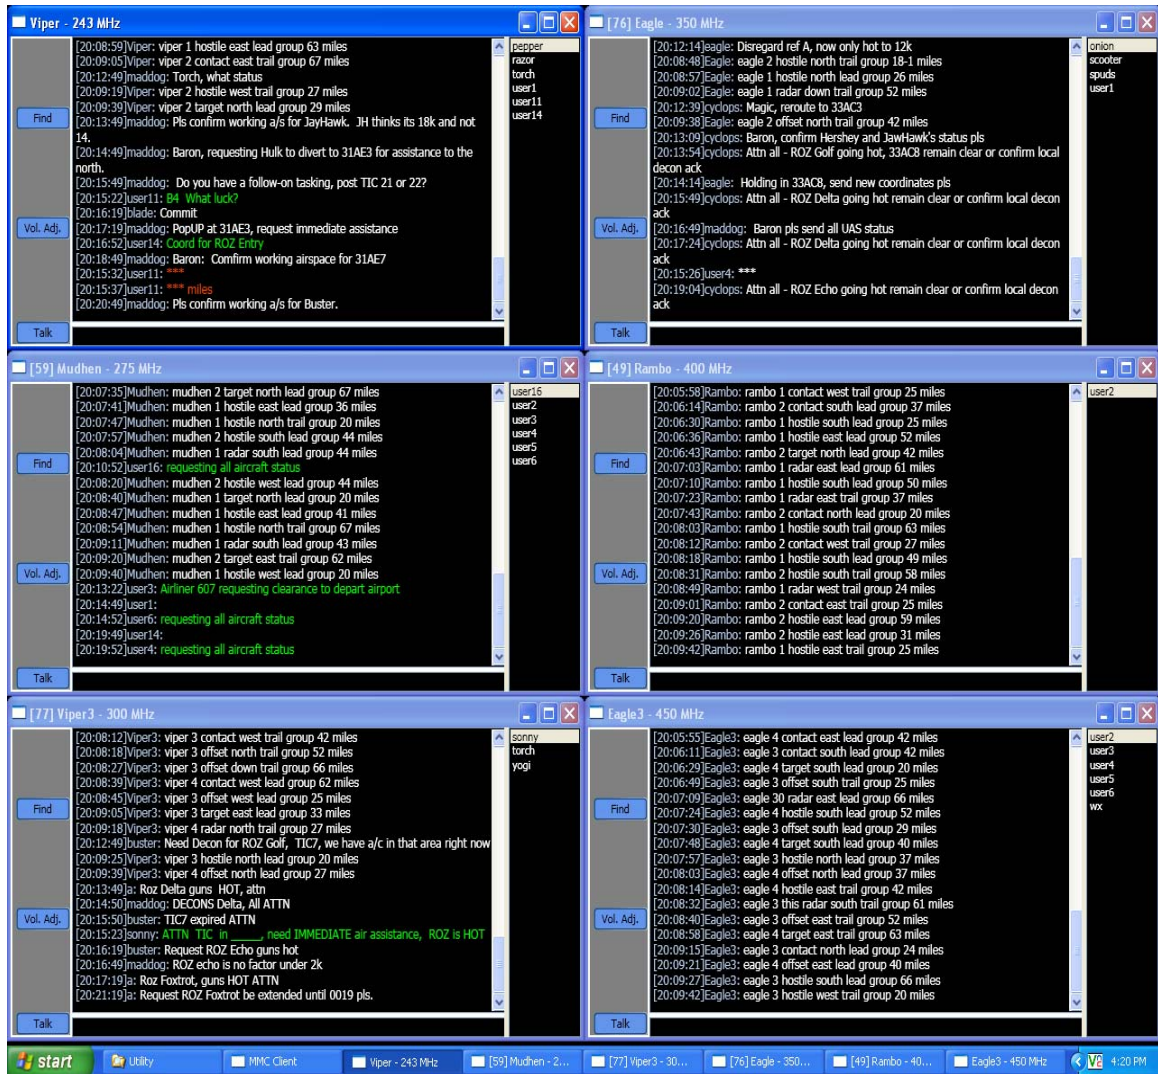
Viper - 243 MHz

Find

Vol. Adj.

Talk

[20:08:59]Viper: viper 1 hostile east lead group 63 miles
[20:09:05]Viper: viper 2 contact east trail group 67 miles
[20:12:49]maddog: Torch, what status
[20:09:19]Viper: viper 2 hostile west trail group 27 miles
[20:09:39]Viper: viper 2 target north lead group 29 miles
[20:13:49]maddog: Pls confirm working a/s for JayHawk. JH thinks its 18k and not 14.
[20:14:49]maddog: Baron, requesting Hulk to divert to 31AE3 for assistance to the north.
[20:15:49]maddog: Do you have a follow-on tasking, post TIC 21 or 22?
[20:15:22]user11: B4 What luck?
[20:16:19]blade: Commit
[20:17:19]maddog: PopUP at 31AE3, request immediate assistance
[20:16:52]user14: Coord for ROZ Entry
[20:18:49]maddog: Baron: Comfirm working airspace for 31AE7
[20:15:32]user11: ***
[20:15:37]user11: *** miles
[20:20:49]maddog: Pls confirm working a/s for Buster.

pepper
razor
torch
user1
user11
user14

[76] Eagle - 350 MHz

Find

Vol. Adj.

Talk

[20:12:14]eagle: Disregard ref A, now only hot to 12k
[20:08:48]Eagle: eagle 2 hostile north trail group 18-1 miles
[20:08:57]Eagle: eagle 1 hostile north lead group 26 miles
[20:09:02]Eagle: eagle 1 radar down trail group 52 miles
[20:12:39]cyclops: Magic, reroute to 33AC3
[20:09:38]Eagle: eagle 2 offset north trail group 42 miles
[20:13:09]cyclops: Baron, confirm Hershey and JawHawk's status pls
[20:13:54]cyclops: Attn all - ROZ Golf going hot, 33AC8 remain clear or confirm local decon ack
[20:14:14]eagle: Holding in 33AC8, send new coordinates pls
[20:15:49]cyclops: Attn all - ROZ Delta going hot remain clear or confirm local decon ack
[20:16:49]maddog: Baron pls send all UAS status
[20:17:24]cyclops: Attn all - ROZ Delta going hot remain clear or confirm local decon ack
[20:15:26]user4: ***
[20:19:04]cyclops: Attn all - ROZ Echo going hot remain clear or confirm local decon ack

onion
scooter
spuds
user1

[59] Mudhen - 275 MHz

Find

Vol. Adj.

Talk

[20:07:35]Mudhen: mudhen 2 target north lead group 67 miles
[20:07:41]Mudhen: mudhen 1 hostile east lead group 36 miles
[20:07:47]Mudhen: mudhen 1 hostile north trail group 20 miles
[20:07:57]Mudhen: mudhen 2 hostile south lead group 44 miles
[20:08:04]Mudhen: mudhen 1 radar south lead group 44 miles
[20:10:52]user16: requesting all aircraft status
[20:08:20]Mudhen: mudhen 2 hostile west lead group 44 miles
[20:08:40]Mudhen: mudhen 1 target north lead group 20 miles
[20:08:47]Mudhen: mudhen 1 hostile east lead group 41 miles
[20:08:54]Mudhen: mudhen 1 hostile north trail group 67 miles
[20:09:11]Mudhen: mudhen 1 radar south lead group 43 miles
[20:09:20]Mudhen: mudhen 2 target east trail group 62 miles
[20:09:40]Mudhen: mudhen 1 hostile west lead group 20 miles
[20:13:22]user3: Airliner 607 requesting clearance to depart airport
[20:14:49]user1:
[20:14:52]user6: requesting all aircraft status
[20:19:49]user14:
[20:19:52]user4: requesting all aircraft status

user16
user2
user3
user4
user5
user6

[49] Rambo - 400 MHz

Find

Vol. Adj.

Talk

[20:05:58]Rambo: rambo 1 contact west trail group 25 miles
[20:06:14]Rambo: rambo 2 contact south lead group 37 miles
[20:06:30]Rambo: rambo 1 hostile south lead group 25 miles
[20:06:36]Rambo: rambo 1 hostile east lead group 52 miles
[20:06:43]Rambo: rambo 2 target north lead group 42 miles
[20:07:03]Rambo: rambo 1 radar east lead group 61 miles
[20:07:10]Rambo: rambo 1 hostile south lead group 50 miles
[20:07:23]Rambo: rambo 1 radar east trail group 37 miles
[20:07:43]Rambo: rambo 2 contact north lead group 20 miles
[20:08:03]Rambo: rambo 1 hostile south trail group 63 miles
[20:08:12]Rambo: rambo 2 contact west trail group 27 miles
[20:08:18]Rambo: rambo 1 hostile south lead group 49 miles
[20:08:31]Rambo: rambo 2 hostile south trail group 58 miles
[20:08:49]Rambo: rambo 1 radar west trail group 24 miles
[20:09:01]Rambo: rambo 2 contact east trail group 25 miles
[20:09:20]Rambo: rambo 2 hostile east lead group 59 miles
[20:09:26]Rambo: rambo 2 hostile east lead group 31 miles
[20:09:42]Rambo: rambo 1 hostile east trail group 25 miles

user2

[77] Viper3 - 300 MHz

Find

Vol. Adj.

Talk

[20:08:12]Viper3: viper 3 contact west trail group 42 miles
[20:08:18]Viper3: viper 3 offset north trail group 52 miles
[20:08:27]Viper3: viper 3 offset down trail group 66 miles
[20:08:39]Viper3: viper 4 contact west lead group 62 miles
[20:08:45]Viper3: viper 3 offset west lead group 25 miles
[20:09:05]Viper3: viper 3 target east lead group 33 miles
[20:09:18]Viper3: viper 4 radar north trail group 27 miles
[20:12:49]buster: Need Decon for ROZ Golf, TIC7, we have a/c in that area right now
[20:09:25]Viper3: viper 3 hostile north lead group 20 miles
[20:09:39]Viper3: viper 4 offset north lead group 27 miles
[20:13:49]a: Roz Delta guns HOT, attn
[20:14:50]maddog: DECONS Delta, All ATTN
[20:15:50]buster: TIC7 expired ATTN
[20:15:23]sonny: ATTN TIC in _____, need IMMEDIATE air assistance, ROZ is HOT
[20:16:19]buster: Request ROZ Echo guns hot
[20:16:49]maddog: ROZ echo is no factor under 2k
[20:17:19]a: Roz Foxtrot, guns HOT ATTN
[20:21:19]a: Request ROZ Foxtrot be extended until 0019 pls.

sonny
torch
yogi

Eagle3 - 450 MHz

Find

Vol. Adj.

Talk

[20:05:55]Eagle3: eagle 4 contact east lead group 42 miles
[20:06:11]Eagle3: eagle 3 contact south lead group 42 miles
[20:06:29]Eagle3: eagle 4 target south lead group 20 miles
[20:06:49]Eagle3: eagle 3 offset south trail group 25 miles
[20:07:09]Eagle3: eagle 30 radar east lead group 66 miles
[20:07:24]Eagle3: eagle 4 hostile south lead group 52 miles
[20:07:30]Eagle3: eagle 3 offset south lead group 29 miles
[20:07:48]Eagle3: eagle 4 target south lead group 40 miles
[20:07:57]Eagle3: eagle 3 hostile north lead group 37 miles
[20:08:03]Eagle3: eagle 4 offset north lead group 37 miles
[20:08:14]Eagle3: eagle 4 hostile east trail group 42 miles
[20:08:32]Eagle3: eagle 3 this radar south trail group 61 miles
[20:08:40]Eagle3: eagle 3 offset east trail group 52 miles
[20:08:58]Eagle3: eagle 4 target east trail group 63 miles
[20:09:15]Eagle3: eagle 3 contact north lead group 24 miles
[20:09:21]Eagle3: eagle 4 offset east lead group 40 miles
[20:09:27]Eagle3: eagle 3 hostile south lead group 66 miles
[20:09:42]Eagle3: eagle 3 hostile west trail group 20 miles

user2
user3
user4
user5
user6
wx

start | Utility | MMC Client | Viper - 243 MHz | [59] Mudhen - 2... | [77] Viper3 - 30... | [76] Eagle - 350... | [49] Rambo - 40... | Eagle3 - 450 MHz | 4:20 PM